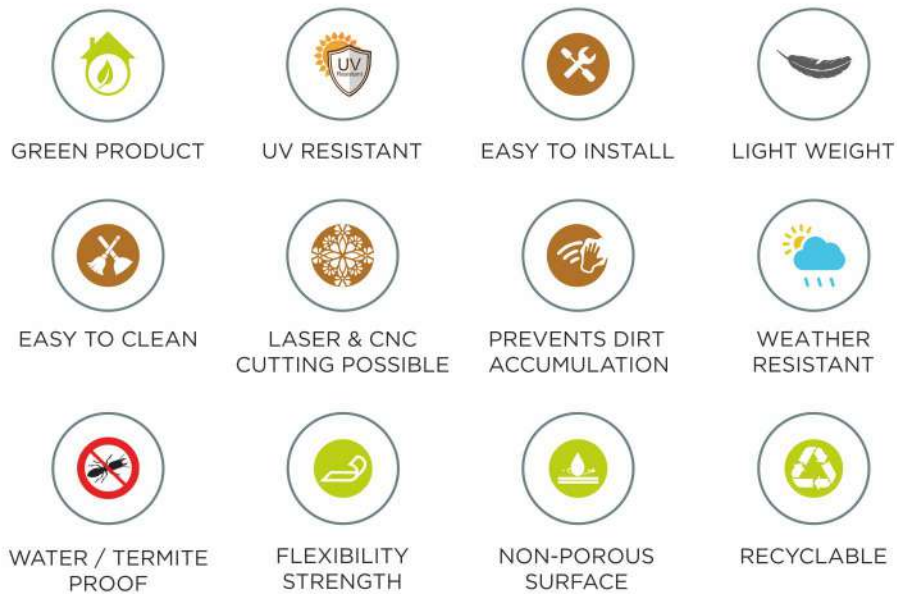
UV

GREEN PRODUCT

UV RESISTANT

EASY TO INSTALL

LIGHT WEIGHT

EASY TO CLEAN

LASER & CNC CUTTING POSSIBLE

PREVENTS DIRT ACCUMULATION

WEATHER RESISTANT

WATER / TERMITE PROOF

FLEXIBILITY STRENGTH

NON-POROUS SURFACE

RECYCLABLE